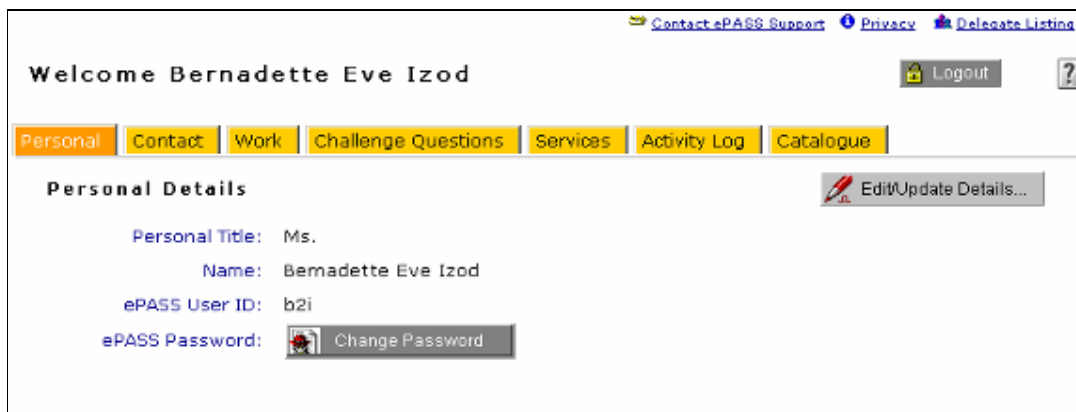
Contact ePASS Support Privacy Delegate Listing

Welcome Bernadette Eve Izod

Logout

?

Personal | Contact | Work | Challenge Questions | Services | Activity Log | Catalogue

Personal Details

Edit/Update Details...

Personal Title: Ms.

Name: Bernadette Eve Izod

ePASS User ID: b2i

ePASS Password: Change Password